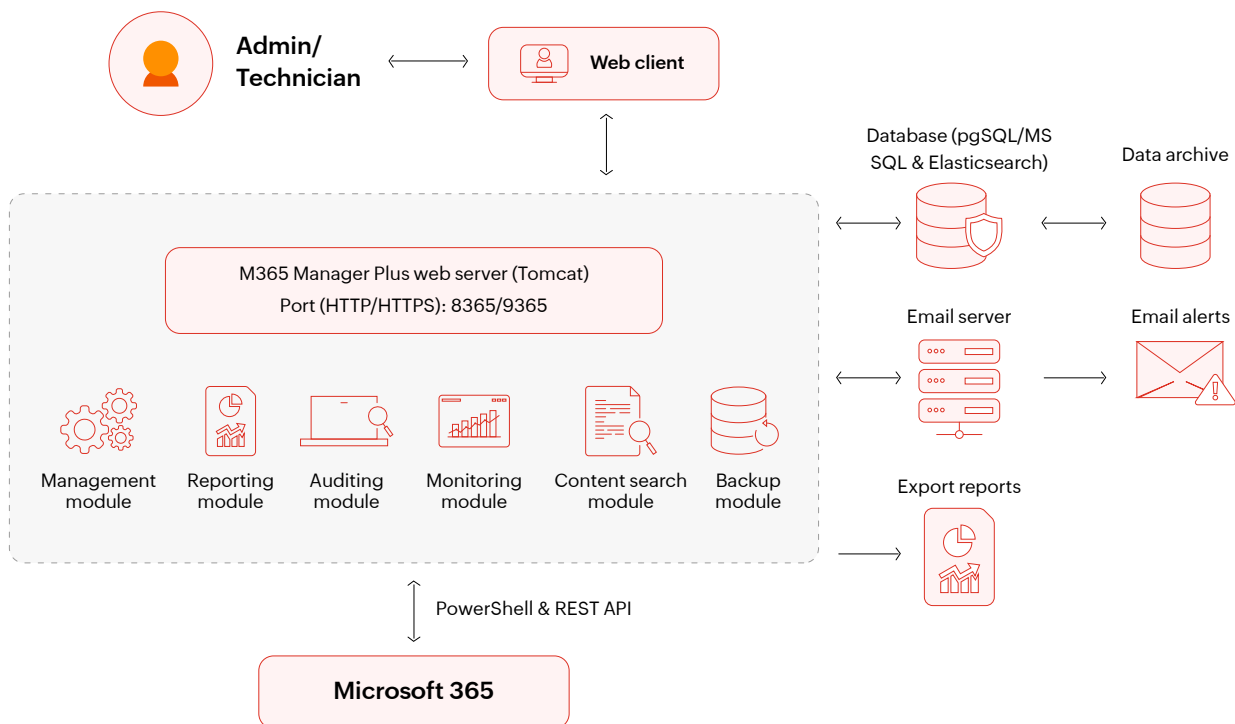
Admin/ Technician

Web client

Database (pgSQL/MS SQL & Elasticsearch)

Data archive

M365 Manager Plus web server (Tomcat)
Port (HTTP/HTTPS): 8365/9365

Email server

Email alerts

Management module

Reporting module

Auditing module

Monitoring module

Content search module

Backup module

Export reports

PowerShell & REST API

Microsoft 365